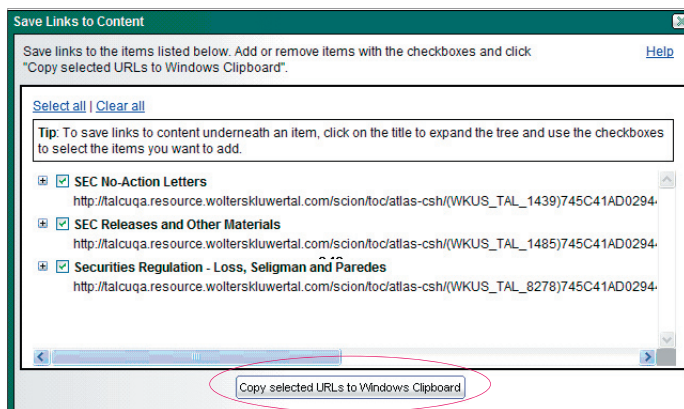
Save Links to Content

Save links to the items listed below. Add or remove items with the checkboxes and click "Copy selected URLs to Windows Clipboard".

Help

Select all | Clear all

Tip: To save links to content underneath an item, click on the title to expand the tree and use the checkboxes to select the items you want to add.

SEC No-Action Letters
http://talcuqa.resource.wolterskluwertal.com/scion/toc/atlas-csh/(WKUS_TAL_1439)745C41AD0294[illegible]

SEC Releases and Other Materials
http://talcuqa.resource.wolterskluwertal.com/scion/toc/atlas-csh/(WKUS_TAL_1485)745C41AD0294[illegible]

Securities Regulation - Loss, Seligman and Paredes
http://talcuqa.resource.wolterskluwertal.com/scion/toc/atlas-csh/(WKUS_TAL_8278)745C41AD0294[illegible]

Copy selected URLs to Windows Clipboard